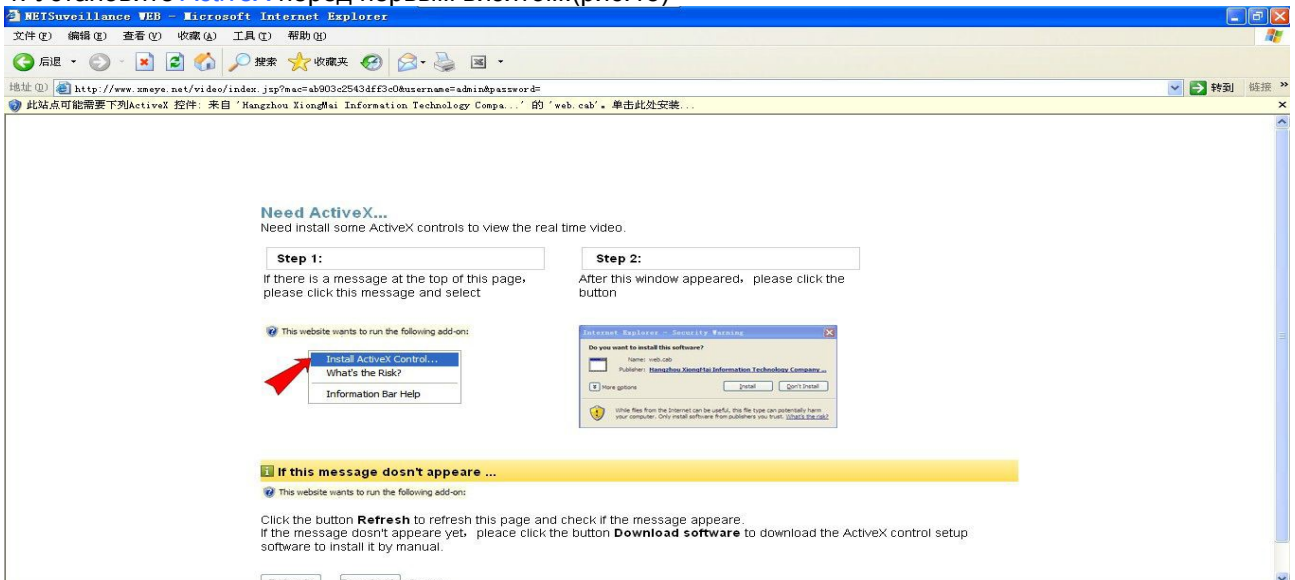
NETSuveillance WEB - Microsoft Internet Explorer

文件(F) 编辑(E) 查看(V) 收藏(A) 工具(T) 帮助(H)

后退 搜索 收藏夹

地址(D) http://www.xmeye.net/video/index.jsp?mac=ab903c2543dff3c0&username=admin&password=

转到 链接

此站点可能需要下列ActiveX 控件: 来自 'Hangzhou XiongMai Information Technology Compa...' 的 'web.cab'。单击此处安装...

Need ActiveX...
Need install some ActiveX controls to view the real time video.

Step 1:
If there is a message at the top of this page, please click this message and select

Step 2:
After this window appeared, please click the button

This website wants to run the following add-on:

Install ActiveX Control...
What's the Risk?
Information Bar Help

Internet Explorer - Security Warning
Do you want to install this software?
Name: web.cab
Publisher: Hangzhou XiongMai Information Technology Company ...
More options
Install
Don't Install
While files from the Internet can be useful, this file type can potentially harm your computer. Only install software from publishers you trust. What's the risk?

If this message dosn't appeare ...
This website wants to run the following add-on:

Click the button Refresh to refresh this page and check if the message appeare.
If the message dosn't appeare yet, please click the button Download software to download the ActiveX control setup software to install it by manual.